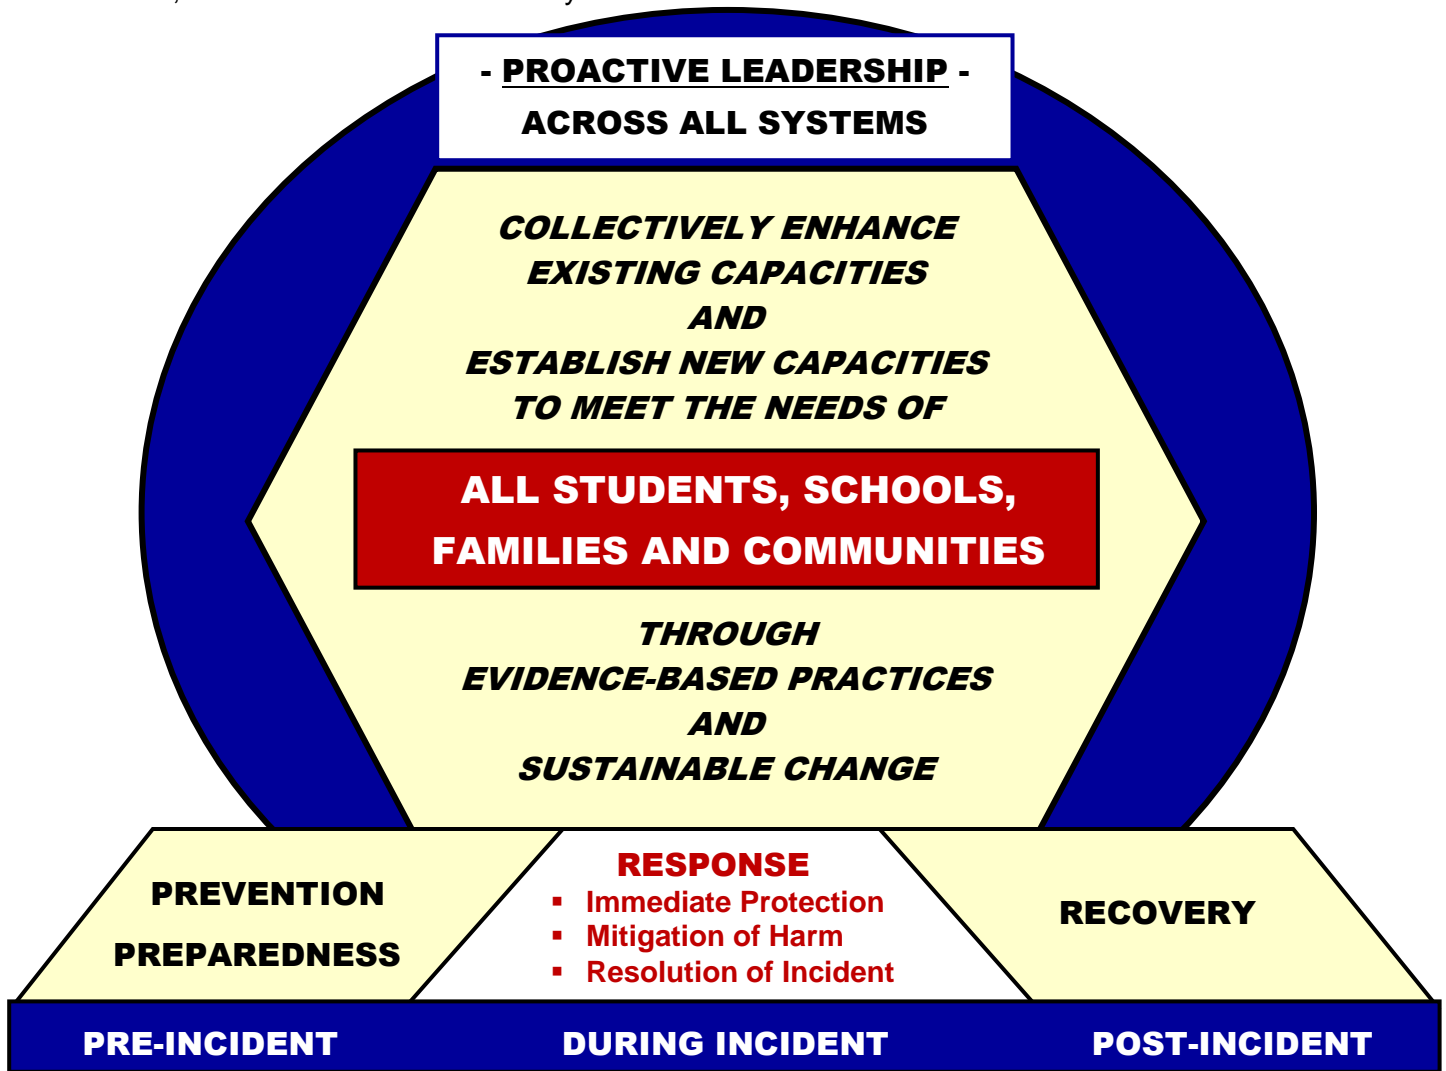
- PROACTIVE LEADERSHIP -
ACROSS ALL SYSTEMS

COLLECTIVELY ENHANCE
EXISTING CAPACITIES
AND
ESTABLISH NEW CAPACITIES
TO MEET THE NEEDS OF

ALL STUDENTS, SCHOOLS,
FAMILIES AND COMMUNITIES

THROUGH
EVIDENCE-BASED PRACTICES
AND
SUSTAINABLE CHANGE

PREVENTION
PREPAREDNESS

RESPONSE
- Immediate Protection
- Mitigation of Harm
- Resolution of Incident

RECOVERY

PRE-INCIDENT

DURING INCIDENT

POST-INCIDENT